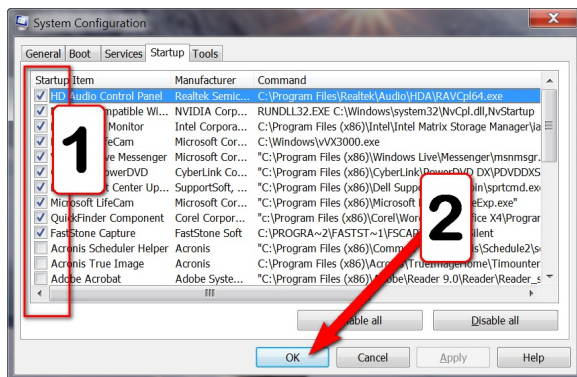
System Configuration

General Boot Services Startup Tools

| Startup Item | Manufacturer | Command |
|---|---|---|
| HD Audio Control Panel | Realtek Semic... | C:\Program Files\Realtek\Audio\HDA\RAVCpl64.exe |
| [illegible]mpatible Wi... | NVIDIA Corp... | RUNDLL32.EXE C:\Windows\system32\NvCpl.dll,NvStartup |
| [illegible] Monitor | Intel Corpora... | C:\Program Files (x86)\Intel\Intel Matrix Storage Manager\ia |
| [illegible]feCam | Microsoft Cor... | C:\Windows\vVX3000.exe |
| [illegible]ve Messenger | Microsoft Cor... | "C:\Program Files (x86)\Windows Live\Messenger\msnmsgr. |
| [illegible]owerDVD | CyberLink Co... | "C:\Program Files (x86)\CyberLink\PowerDVD DX\PDVDDXS |
| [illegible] Center Up... | SupportSoft, ... | "C:\Program Files (x86)\Dell Suppo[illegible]in\sprtcmd.exe |
| Microsoft LifeCam | Microsoft Cor... | "C:\Program Files (x86)\Microsoft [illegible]eExp.exe" |
| QuickFinder Component | Corel Corpor... | "C:\Program Files (x86)\Corel\Wor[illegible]fice X4\Progra |
| FastStone Capture | FastStone Soft | C:\PROGRA~2\FASTST~1\FSCAP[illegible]silent |
| Acronis Scheduler Helper | Acronis Corp... | "C:\Program Files (x86)\Comm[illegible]s\Schedule2\s |
| Acronis True Image | Acronis | "C:\Program Files (x86)\Acro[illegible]eImageHome\Timounter |
| Adobe Acrobat | Adobe Syste... | "C:\Program Files (x86)\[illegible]obe\Reader 9.0\Reader\Reader_s |

1

2

Enable all    Disable all

OK    Cancel    Apply    Help